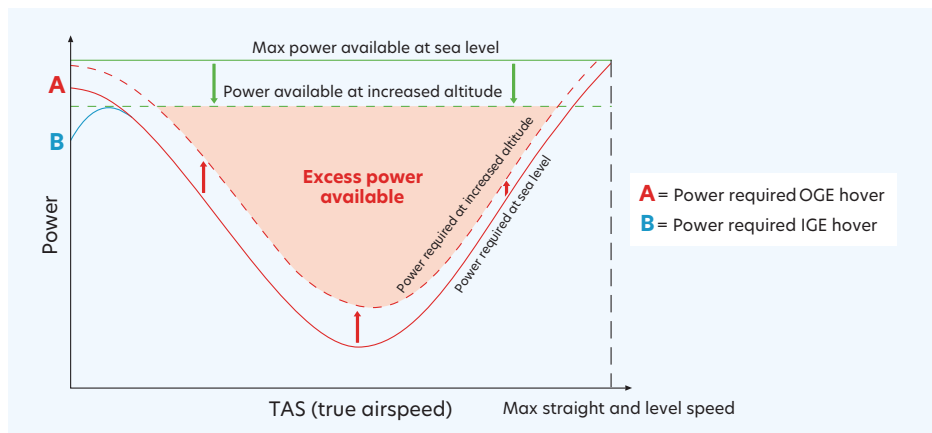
Max power available at sea level

Power available at increased altitude

A

B

Power

Excess power available

Power required at increased altitude

Power required at sea level

TAS (true airspeed)

Max straight and level speed

A = Power required OGE hover
B = Power required IGE hover